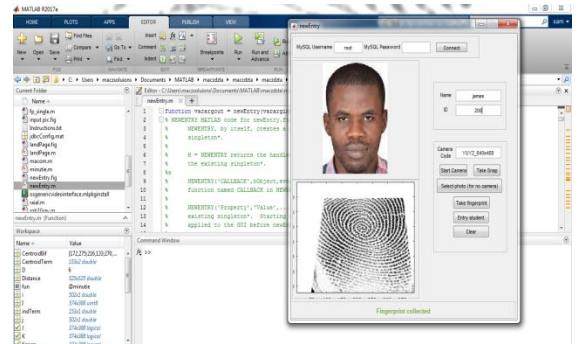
MATLAB R2017a

HOME PLOTS APPS EDITOR PUBLISH VIEW

New Open Save Find Files Compare Print Go To Find Insert Comment Indent Breakpoints Run Run and Advance

C: > Users > macsolutions > Documents > MATLAB > macsdata > macsdata

Current Folder

Name

fp_single.m
input pic.fig
Instructions.txt
jdbcConfig.mat
landPage.fig
landPage.m
macom.m
minutie.m
newEntry.fig
newEntry.m

newEntry.m (Function)

Workspace

| Name | Value |
|---|---|
| CentroidBif | [172,275;206,133;170,... |
| CentroidTerm | 150x2 double |
| D | 6 |
| Distance | 325x325 double |
| fun | @minutie |
| i | 300x1 double |
| | 374x388 uint8 |
| indTerm | 150x1 double |
| | 300x1 double |
| K | 374x388 logical |
| | 374x388 logical |

Editor - C:\Users\macsolutions\Documents\MATLAB\macsdata\macsdata\newEntry.m

newEntry.m

1 function varargout = newEntry(varargin)
2 % NEWENTRY MATLAB code for newEntry.fig
3 % NEWENTRY, by itself, creates a
4 % singleton*.
5 %
6 % H = NEWENTRY returns the handle
7 % the existing singleton*.
8 %
9 % NEWENTRY('CALLBACK',hObject,eve
10 % function named CALLBACK in NEWE
11 %
12 % NEWENTRY('Property','Value',...
13 % existing singleton*. Starting
14 % applied to the GUI before newEn

Command Window

fx >>

newEntry

MySQL Username root MySQL Password Connect

Name james

ID 200

Camera Code YUY2_640x480

Start Camera Take Snap

Select photo (for no camera)

Take fingerprint

Entry student

Clear

Fingerprint collected